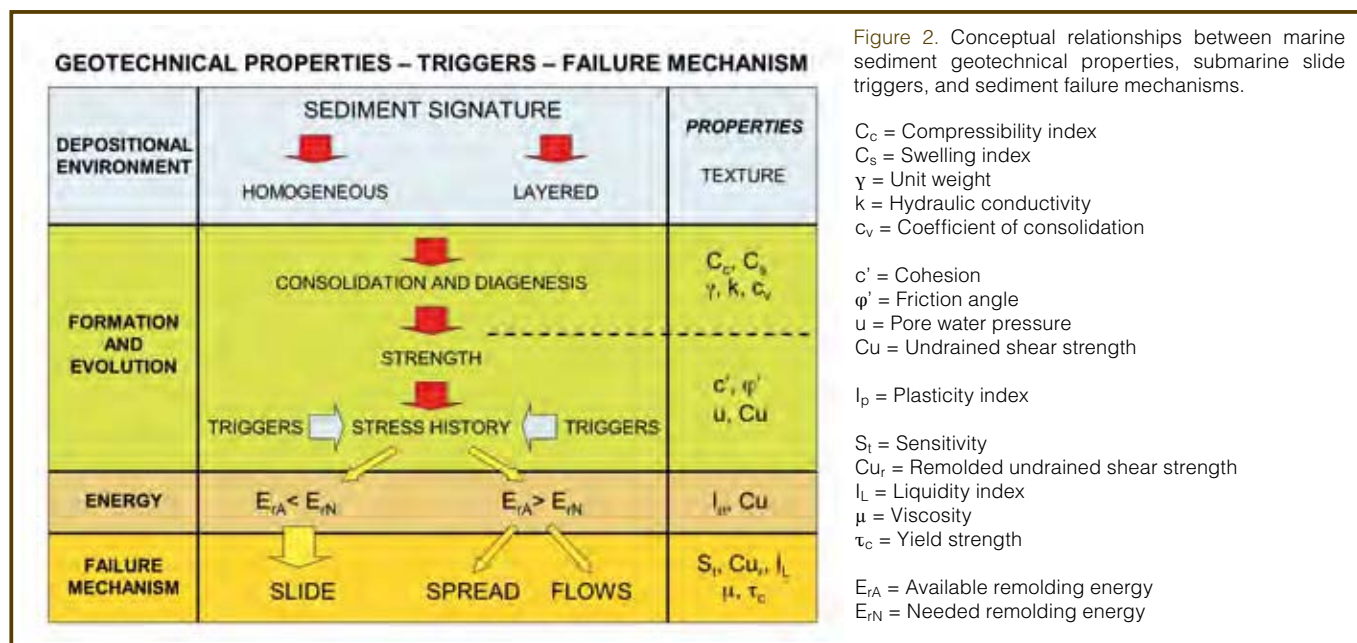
GEOTECHNICAL PROPERTIES – TRIGGERS – FAILURE MECHANISM

| | SEDIMENT SIGNATURE | PROPERTIES |
|---|---|---|
| DEPOSITIONAL ENVIRONMENT | HOMOGENEOUS LAYERED | TEXTURE |
| FORMATION AND EVOLUTION | CONSOLIDATION AND DIAGENESIS | $C_c$, $C_s$ $\gamma$, k, $c_v$ |
| | STRENGTH | c', φ' u, Cu |
| | TRIGGERS STRESS HISTORY TRIGGERS | |
| ENERGY | $E_{rA} < E_{rN}$ $E_{rA} > E_{rN}$ | $I_p$, Cu |
| FAILURE MECHANISM | SLIDE SPREAD FLOWS | $S_t$, $Cu_r$, $I_L$ μ, $\tau_c$ |

Figure 2. Conceptual relationships between marine sediment geotechnical properties, submarine slide triggers, and sediment failure mechanisms.

$C_c$ = Compressibility index
$C_s$ = Swelling index
γ = Unit weight
k = Hydraulic conductivity
$c_v$ = Coefficient of consolidation

c' = Cohesion
φ' = Friction angle
u = Pore water pressure
Cu = Undrained shear strength

$I_p$ = Plasticity index

$S_t$ = Sensitivity
$Cu_r$ = Remolded undrained shear strength
$I_L$ = Liquidity index
μ = Viscosity
$\tau_c$ = Yield strength

$E_{rA}$ = Available remolding energy
$E_{rN}$ = Needed remolding energy